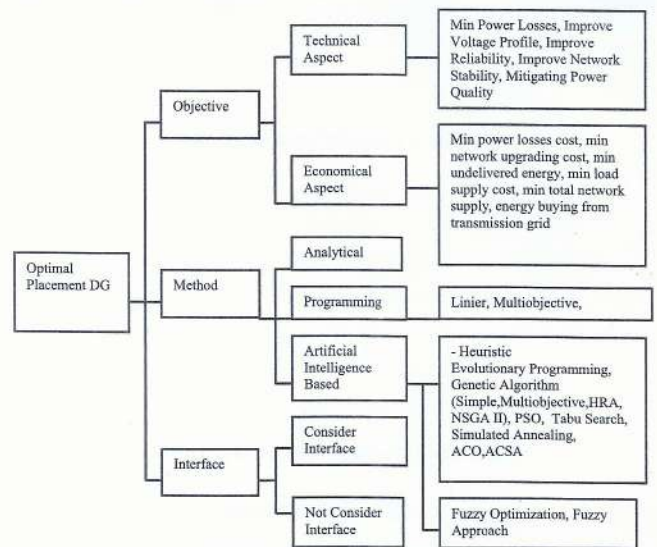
Optimal Placement DG

Objective

Technical Aspect

Min Power Losses, Improve Voltage Profile, Improve Reliability, Improve Network Stability, Mitigating Power Quality

Economical Aspect

Min power losses cost, min network upgrading cost, min undelivered energy, min load supply cost, min total network supply, energy buying from transmission grid

Method

Analytical

Programming

Linier, Multiobjective,

Artificial Intelligence Based

- Heuristic
Evolutionary Programming, Genetic Algorithm (Simple,Multiobjective,HRA, NSGA II), PSO, Tabu Search, Simulated Annealing, ACO,ACSA

Fuzzy Optimization, Fuzzy Approach

Interface

Consider Interface

Not Consider Interface